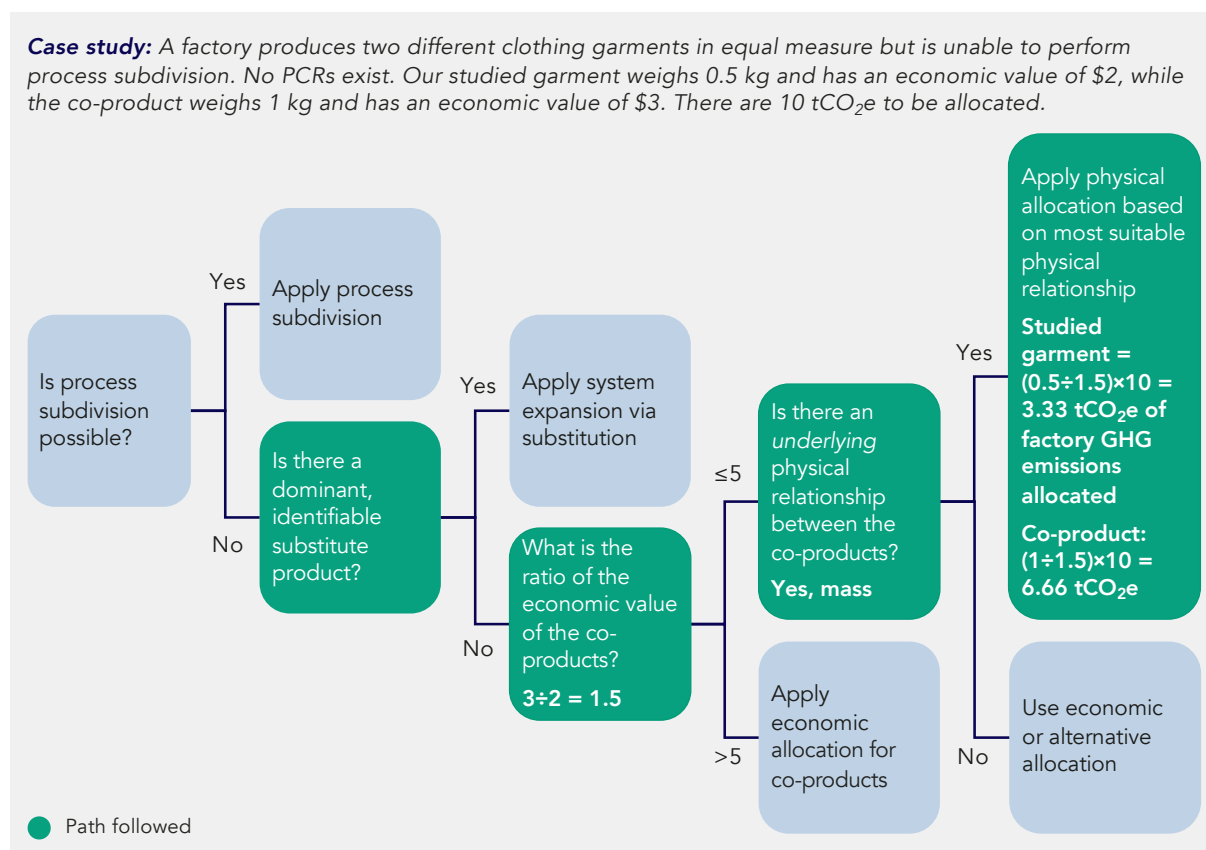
*Case study:* A factory produces two different clothing garments in equal measure but is unable to perform process subdivision. No PCRs exist. Our studied garment weighs 0.5 kg and has an economic value of \$2, while the co-product weighs 1 kg and has an economic value of \$3. There are 10 $tCO_2e$ to be allocated.

Is process subdivision possible?

Yes

Apply process subdivision

No

Is there a dominant, identifiable substitute product?

Yes

Apply system expansion via substitution

No

What is the ratio of the economic value of the co-products?

**3÷2 = 1.5**

≤5

Is there an *underlying* physical relationship between the co-products?

**Yes, mass**

>5

Apply economic allocation for co-products

Yes

Apply physical allocation based on most suitable physical relationship

**Studied garment = (0.5÷1.5)×10 = 3.33 $tCO_2e$ of factory GHG emissions allocated**

**Co-product: (1÷1.5)×10 = 6.66 $tCO_2e$**

No

Use economic or alternative allocation

Path followed